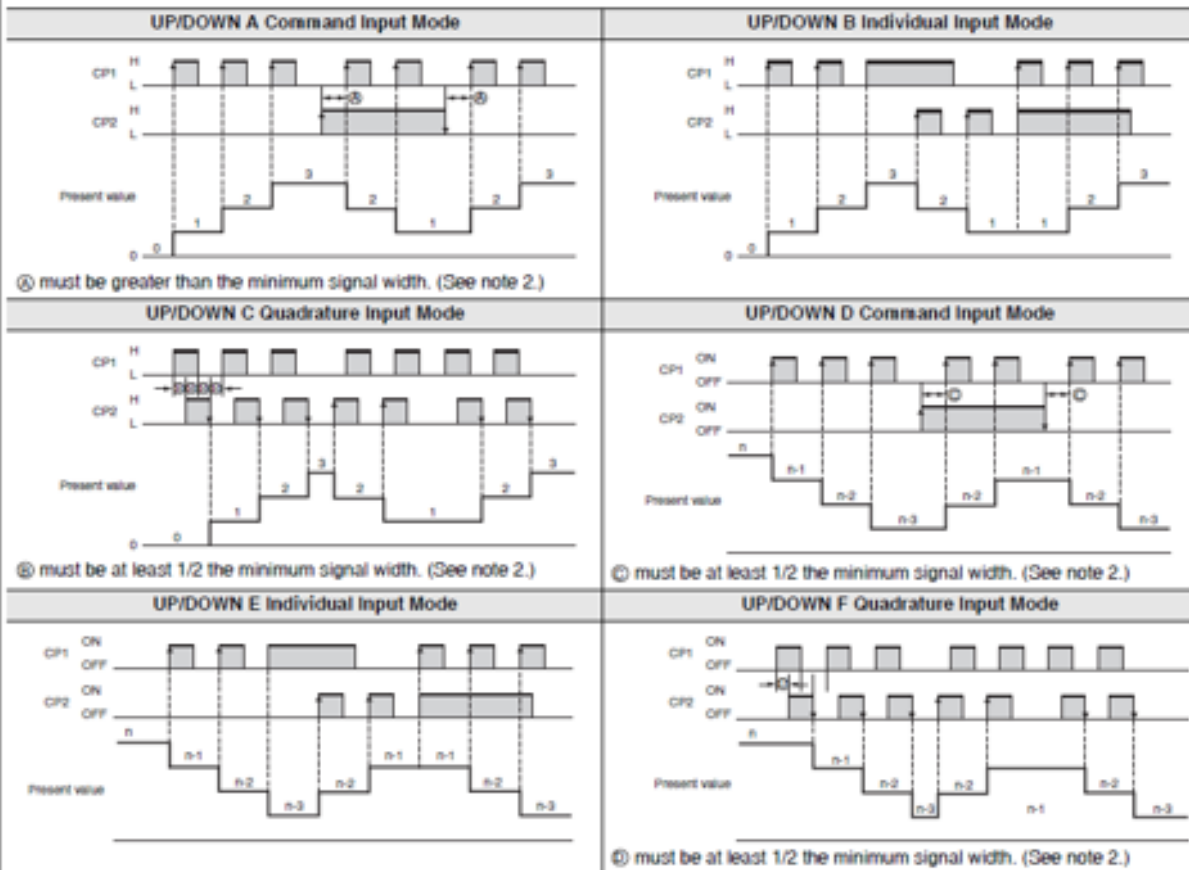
| UP/DOWN A Command Input Mode | UP/DOWN B Individual Input Mode |
|---|---|
| CP1 H L, CP2 H L, Present value, 0 1 2 3 2 1 2 3, Ⓐ Ⓐ, 0 | CP1 H L, CP2 H L, Present value, 0 1 2 3 2 1 1 2 3, 0 |
| Ⓐ must be greater than the minimum signal width. (See note 2.) | |
| **UP/DOWN C Quadrature Input Mode** | **UP/DOWN D Command Input Mode** |
| CP1 H L, CP2 H L, ⒷⒷⒷⒷ, Present value, 0 1 2 3 2 1 2 3, 0 | CP1 ON OFF, CP2 ON OFF, Ⓒ Ⓒ, Present value, n n-1 n-2 n-3 n-2 n-1 n-2 n-3 |
| Ⓑ must be at least 1/2 the minimum signal width. (See note 2.) | Ⓒ must be at least 1/2 the minimum signal width. (See note 2.) |
| **UP/DOWN E Individual Input Mode** | **UP/DOWN F Quadrature Input Mode** |
| CP1 ON OFF, CP2 ON OFF, Present value, n n-1 n-2 n-3 n-2 n-1 n-1 n-2 n-3 | CP1 ON OFF, CP2 ON OFF, ⒹⒹ, Present value, n n-1 n-2 n-3 n-2 n-1 n-2 n-3 |
| | Ⓓ must be at least 1/2 the minimum signal width. (See note 2.) |